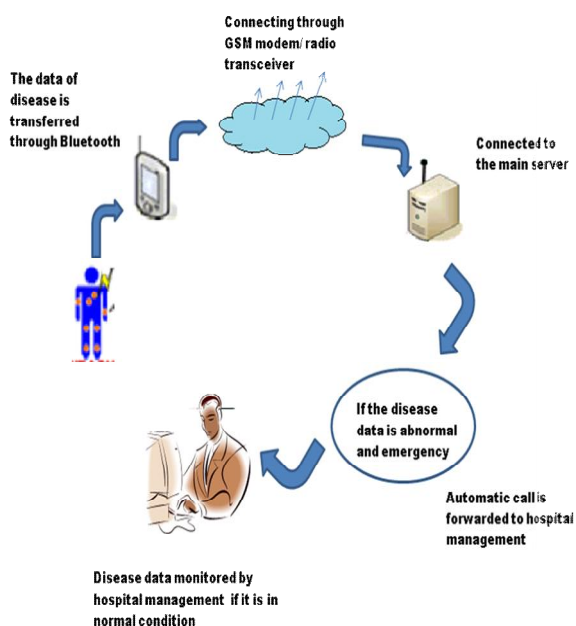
Connecting through GSM modem/ radio transceiver

The data of disease is transferred through Bluetooth

Connected to the main server

If the disease data is abnormal and emergency

Automatic call is forwarded to hospital management

Disease data monitored by hospital management if it is in normal condition